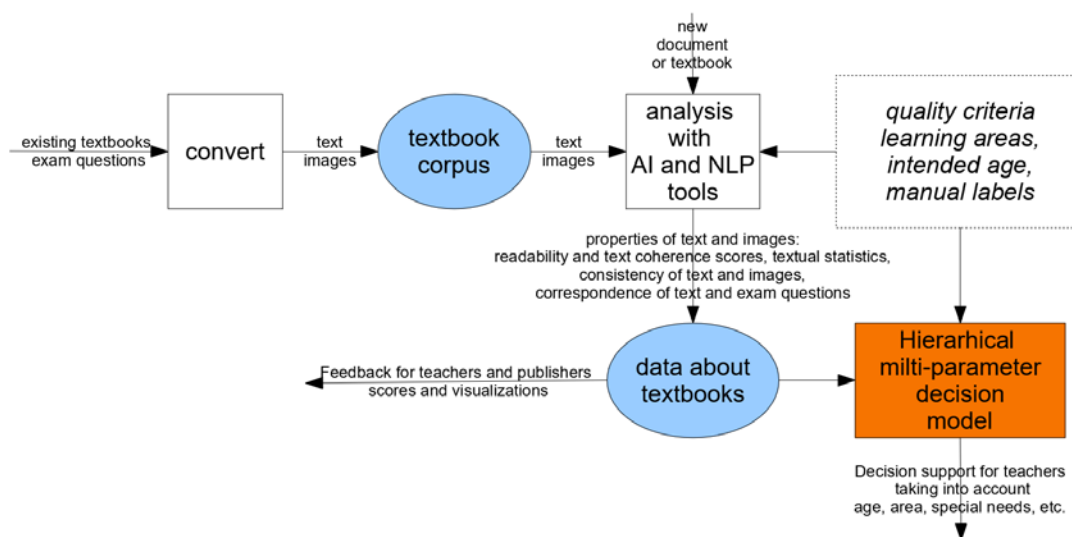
new document or textbook

existing textbooks exam questions

convert

text images

textbook corpus

text images

analysis with AI and NLP tools

quality criteria learning areas, intended age, manual labels

properties of text and images: readability and text coherence scores, textual statistics, consistency of text and images, correspondence of text and exam questions

Feedback for teachers and publishers scores and visualizations

data about textbooks

Hierarhical milti-parameter decision model

Decision support for teachers taking into account age, area, special needs, etc.